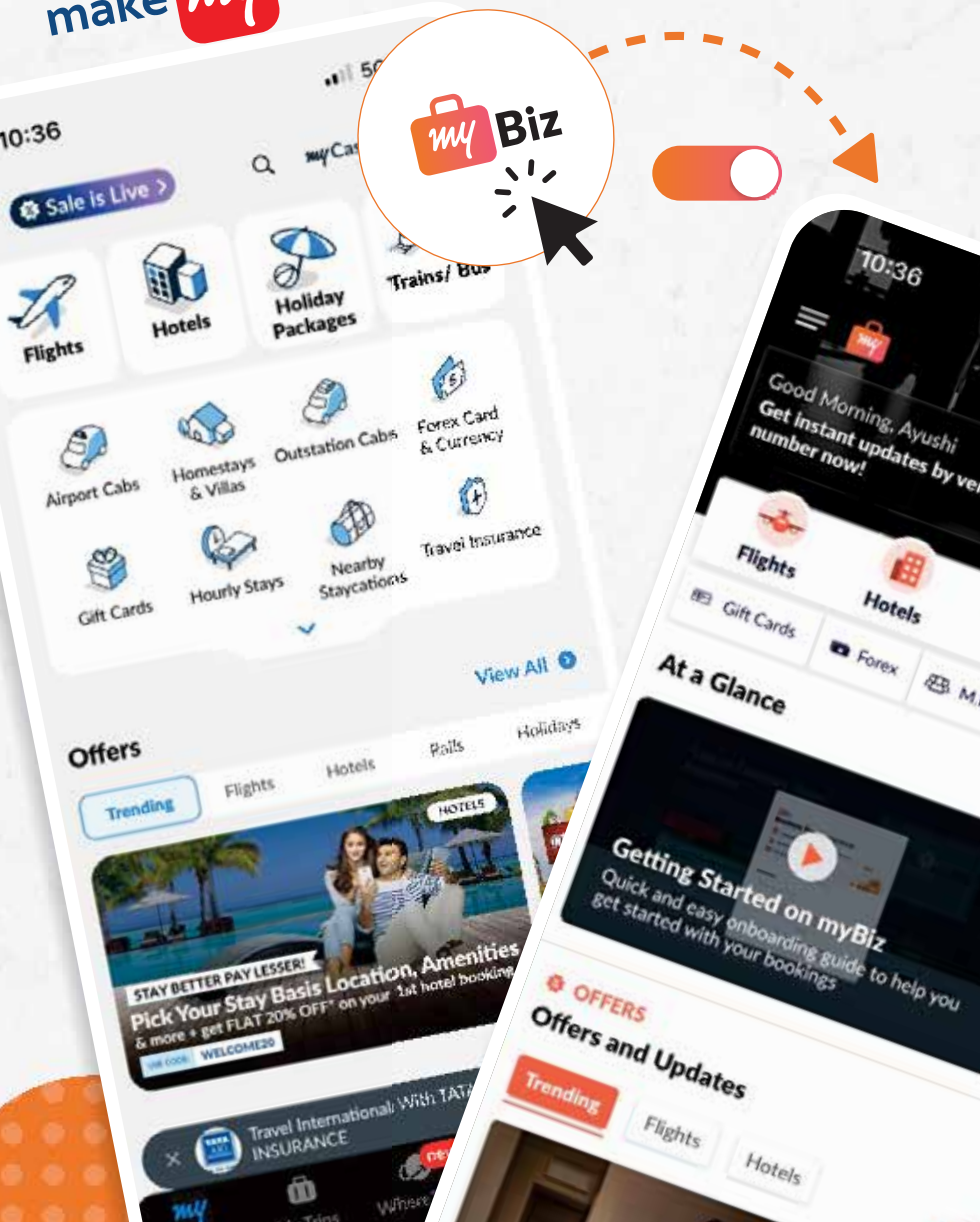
make my

10:36

myCa

Sale is Live >

my Biz

Flights

Hotels

Holiday Packages

Trains/ Bus

Airport Cabs

Homestays & Villas

Outstation Cabs

Forex Card & Currency

Gift Cards

Hourly Stays

Nearby Staycations

Travel Insurance

View All

Offers

Trending

Flights

Hotels

Rails

Holidays

HOTELS

STAY BETTER PAY LESSER!

Pick Your Stay Basis Location, Amenities & more + get FLAT 20% OFF* on your 1st hotel booking

WELCOME20

Travel International With TATA INSURANCE

Trips

Where

10:36

Good Morning, Ayushi

Get instant updates by ve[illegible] number now!

Flights

Hotels

Gift Cards

Forex

M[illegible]

At a Glance

Getting Started on myBiz

Quick and easy onboarding guide to help you get started with your bookings

OFFERS

Offers and Updates

Trending

Flights

Hotels